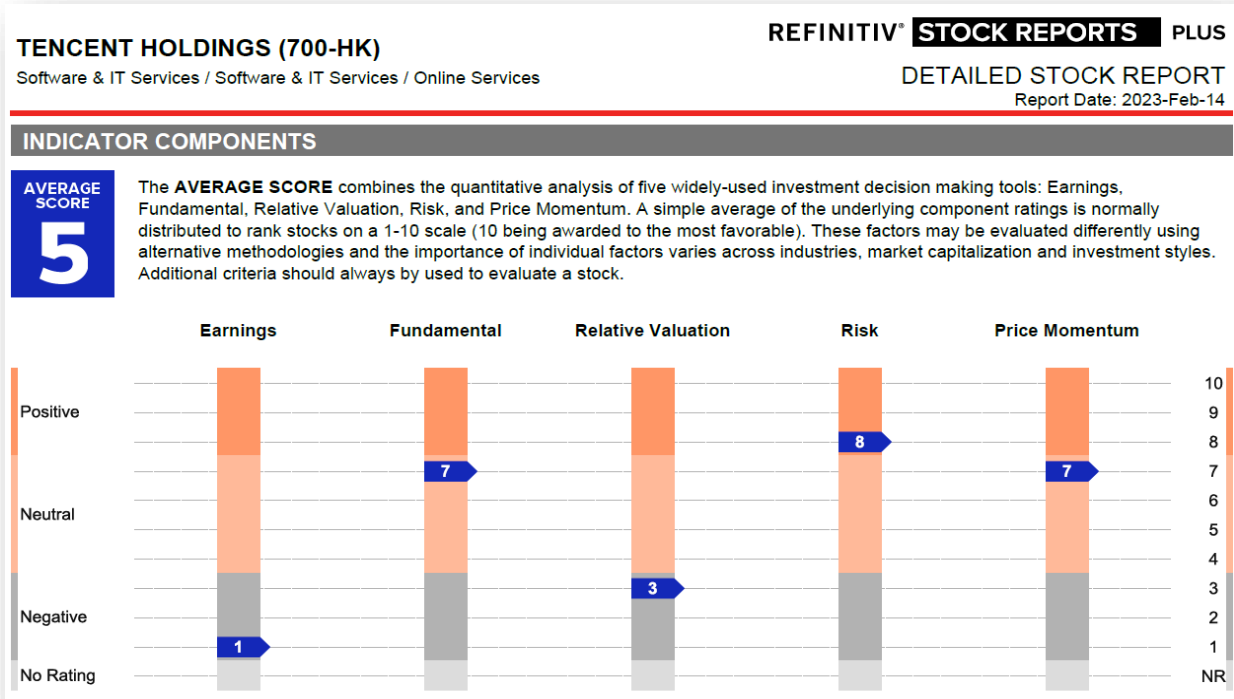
TENCENT HOLDINGS (700-HK)
Software & IT Services / Software & IT Services / Online Services

REFINITIV® STOCK REPORTS PLUS
DETAILED STOCK REPORT
Report Date: 2023-Feb-14

INDICATOR COMPONENTS

AVERAGE SCORE
5

The AVERAGE SCORE combines the quantitative analysis of five widely-used investment decision making tools: Earnings, Fundamental, Relative Valuation, Risk, and Price Momentum. A simple average of the underlying component ratings is normally distributed to rank stocks on a 1-10 scale (10 being awarded to the most favorable). These factors may be evaluated differently using alternative methodologies and the importance of individual factors varies across industries, market capitalization and investment styles. Additional criteria should always by used to evaluate a stock.

Earnings | Fundamental | Relative Valuation | Risk | Price Momentum

Positive
Neutral
Negative
No Rating

1
7
3
8
7

10
9
8
7
6
5
4
3
2
1
NR